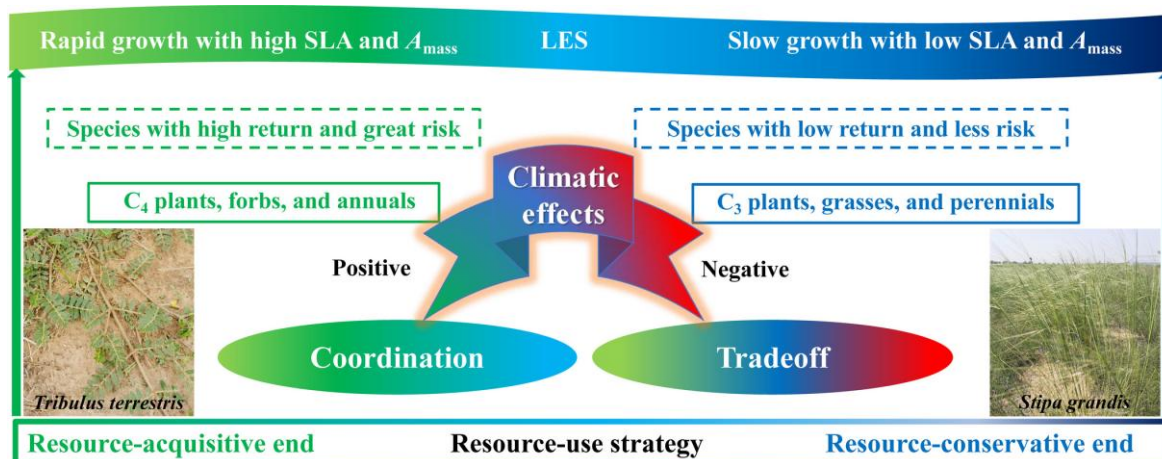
Rapid growth with high SLA and $A_{\text{mass}}$ LES Slow growth with low SLA and $A_{\text{mass}}$

Species with high return and great risk

Species with low return and less risk

Climatic effects

$C_4$ plants, forbs, and annuals

$C_3$ plants, grasses, and perennials

Positive

Negative

Coordination

Tradeoff

Tribulus terrestris

Stipa grandis

Resource-acquisitive end Resource-use strategy Resource-conservative end